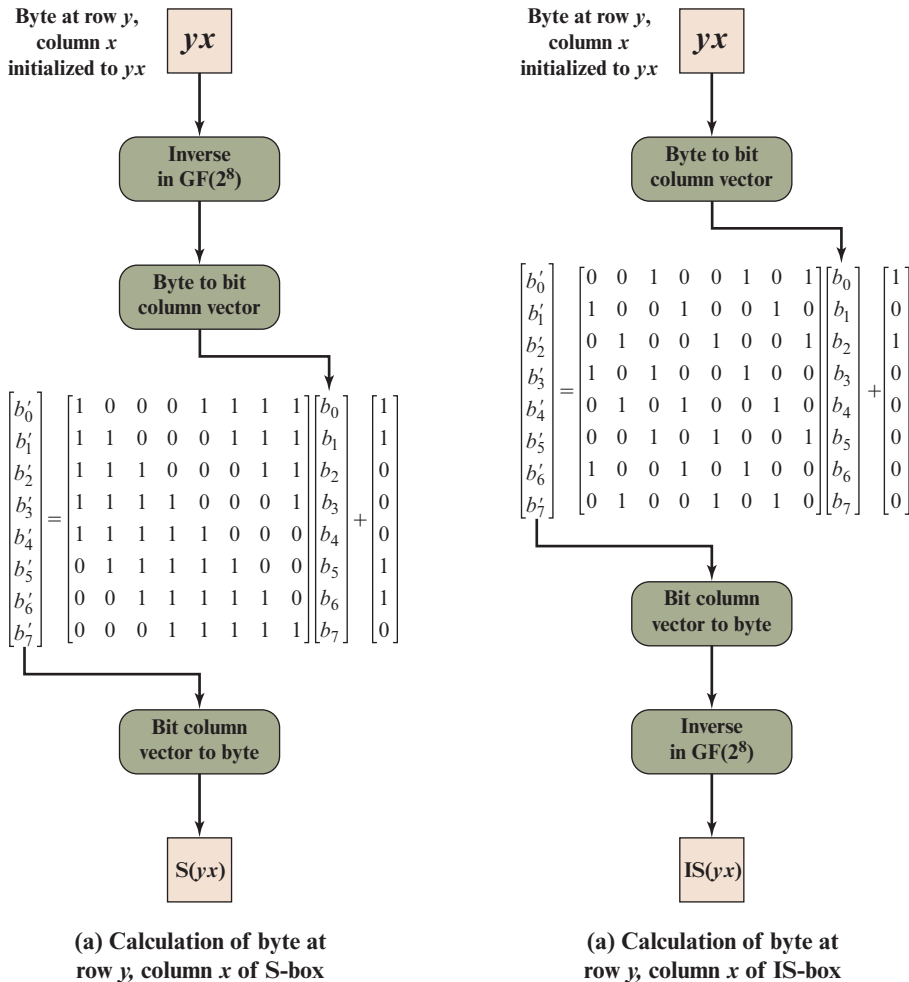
Byte at row $y$, column $x$ initialized to $yx$

$yx$

Inverse in GF($2^8$)

Byte to bit column vector

$\begin{bmatrix} b_0' \\ b_1' \\ b_2' \\ b_3' \\ b_4' \\ b_5' \\ b_6' \\ b_7' \end{bmatrix} = \begin{bmatrix} 1 & 0 & 0 & 0 & 1 & 1 & 1 & 1 \\ 1 & 1 & 0 & 0 & 0 & 1 & 1 & 1 \\ 1 & 1 & 1 & 0 & 0 & 0 & 1 & 1 \\ 1 & 1 & 1 & 1 & 0 & 0 & 0 & 1 \\ 1 & 1 & 1 & 1 & 1 & 0 & 0 & 0 \\ 0 & 1 & 1 & 1 & 1 & 1 & 0 & 0 \\ 0 & 0 & 1 & 1 & 1 & 1 & 1 & 0 \\ 0 & 0 & 0 & 1 & 1 & 1 & 1 & 1 \end{bmatrix} \begin{bmatrix} b_0 \\ b_1 \\ b_2 \\ b_3 \\ b_4 \\ b_5 \\ b_6 \\ b_7 \end{bmatrix} + \begin{bmatrix} 1 \\ 1 \\ 0 \\ 0 \\ 0 \\ 1 \\ 1 \\ 0 \end{bmatrix}$

Bit column vector to byte

S($yx$)

(a) Calculation of byte at row $y$, column $x$ of S-box

Byte at row $y$, column $x$ initialized to $yx$

$yx$

Byte to bit column vector

$\begin{bmatrix} b_0' \\ b_1' \\ b_2' \\ b_3' \\ b_4' \\ b_5' \\ b_6' \\ b_7' \end{bmatrix} = \begin{bmatrix} 0 & 0 & 1 & 0 & 0 & 1 & 0 & 1 \\ 1 & 0 & 0 & 1 & 0 & 0 & 1 & 0 \\ 0 & 1 & 0 & 0 & 1 & 0 & 0 & 1 \\ 1 & 0 & 1 & 0 & 0 & 1 & 0 & 0 \\ 0 & 1 & 0 & 1 & 0 & 0 & 1 & 0 \\ 0 & 0 & 1 & 0 & 1 & 0 & 0 & 1 \\ 1 & 0 & 0 & 1 & 0 & 1 & 0 & 0 \\ 0 & 1 & 0 & 0 & 1 & 0 & 1 & 0 \end{bmatrix} \begin{bmatrix} b_0 \\ b_1 \\ b_2 \\ b_3 \\ b_4 \\ b_5 \\ b_6 \\ b_7 \end{bmatrix} + \begin{bmatrix} 1 \\ 0 \\ 1 \\ 0 \\ 0 \\ 0 \\ 0 \\ 0 \end{bmatrix}$

Bit column vector to byte

Inverse in GF($2^8$)

IS($yx$)

(a) Calculation of byte at row $y$, column $x$ of IS-box